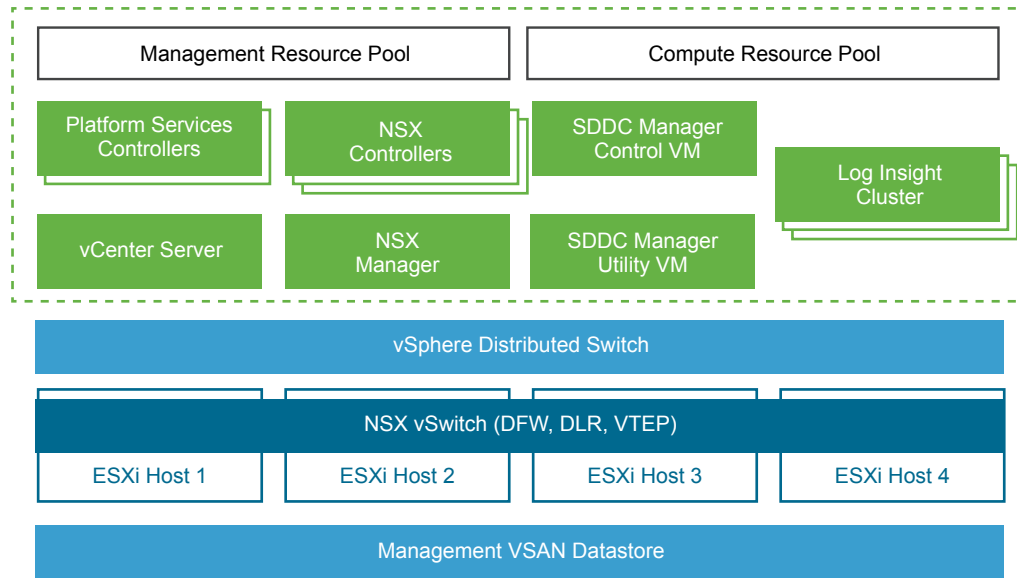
Management Resource Pool

Compute Resource Pool

Platform Services Controllers

NSX Controllers

SDDC Manager Control VM

Log Insight Cluster

vCenter Server

NSX Manager

SDDC Manager Utility VM

vSphere Distributed Switch

NSX vSwitch (DFW, DLR, VTEP)

ESXi Host 1

ESXi Host 2

ESXi Host 3

ESXi Host 4

Management VSAN Datastore